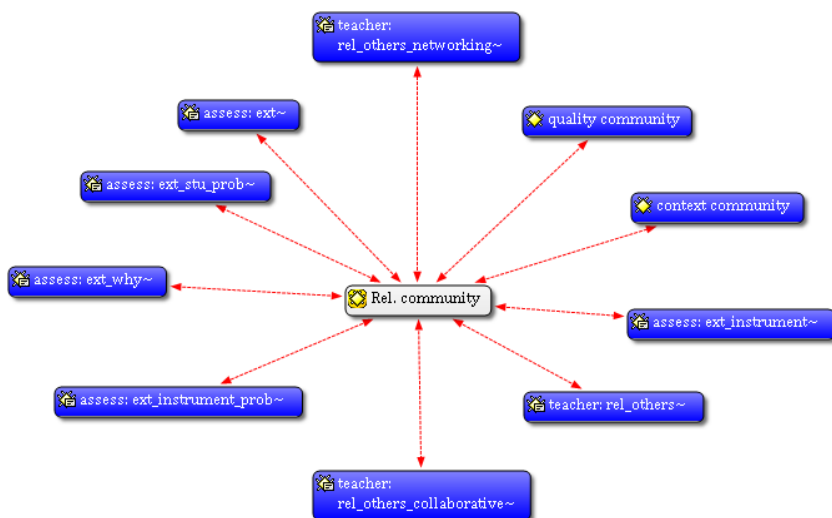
teacher: rel_others_networking~

assess: ext~

quality community

assess: ext_stu_prob~

context community

assess: ext_why~

Rel. community

assess: ext_instrument~

assess: ext_instrument_prob~

teacher: rel_others~

teacher: rel_others_collaborative~